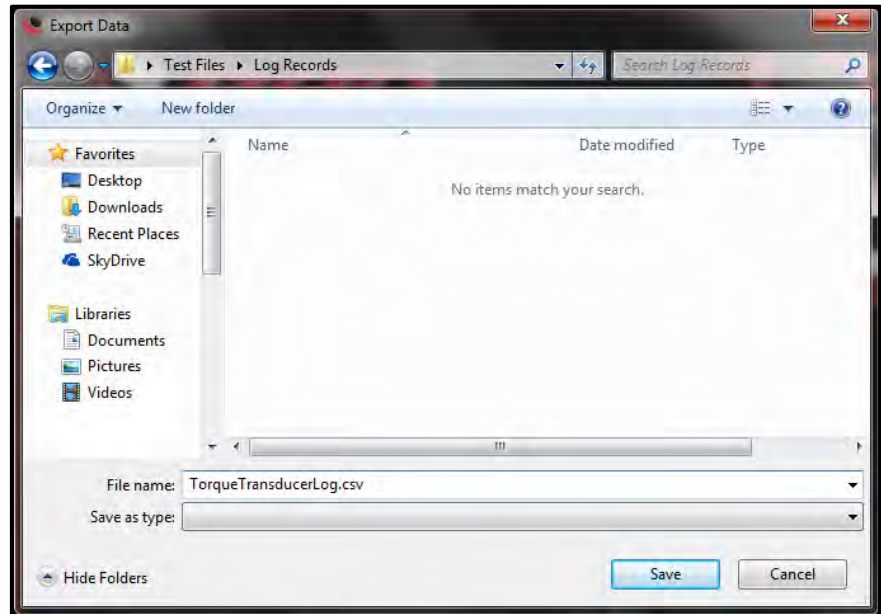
Export Data

Test Files ▸ Log Records

Search Log Records

Organize ▾ New folder

Favorites
Desktop
Downloads
Recent Places
SkyDrive

Libraries
Documents
Pictures
Videos

Name
Date modified
Type

No items match your search.

File name: TorqueTransducerLog.csv
Save as type:

Hide Folders

Save
Cancel